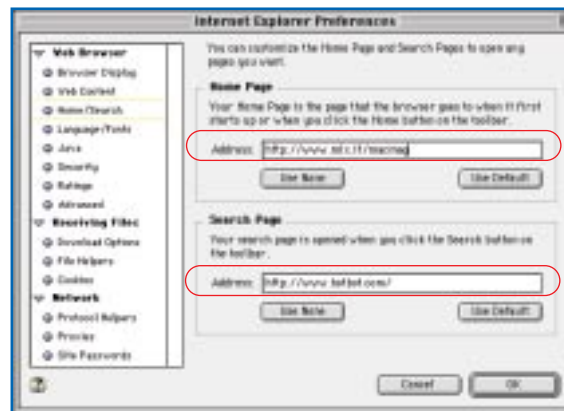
Internet Explorer Preferences

Web Browser
Browser Display
Web Content
Home/Search
Language/Fonts
Java
Security
Ratings
Advanced
Receiving Files
Download Options
File Helpers
Cookies
Network
Protocol Helpers
Proxies
Site Passwords

You can customize the Home Page and Search Pages to open any pages you want.

Home Page
Your Home Page is the page that the browser goes to when it first starts up or when you click the Home button on the toolbar.

Address: http://www.sdc.it/macmag

Use Now

Use Default

Search Page
Your search page is opened when you click the Search button on the toolbar.

Address: http://www.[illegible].com/

Use Now

Use Default

Cancel

OK